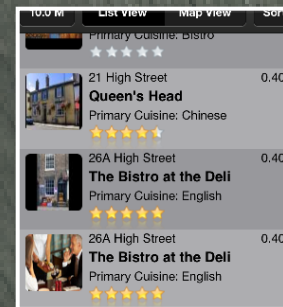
10.0 M List View Map View So

Primary Cuisine: Bistro

21 High Street 0.40
Queen's Head
Primary Cuisine: Chinese

26A High Street 0.40
The Bistro at the Deli
Primary Cuisine: English

26A High Street 0.40
The Bistro at the Deli
Primary Cuisine: English